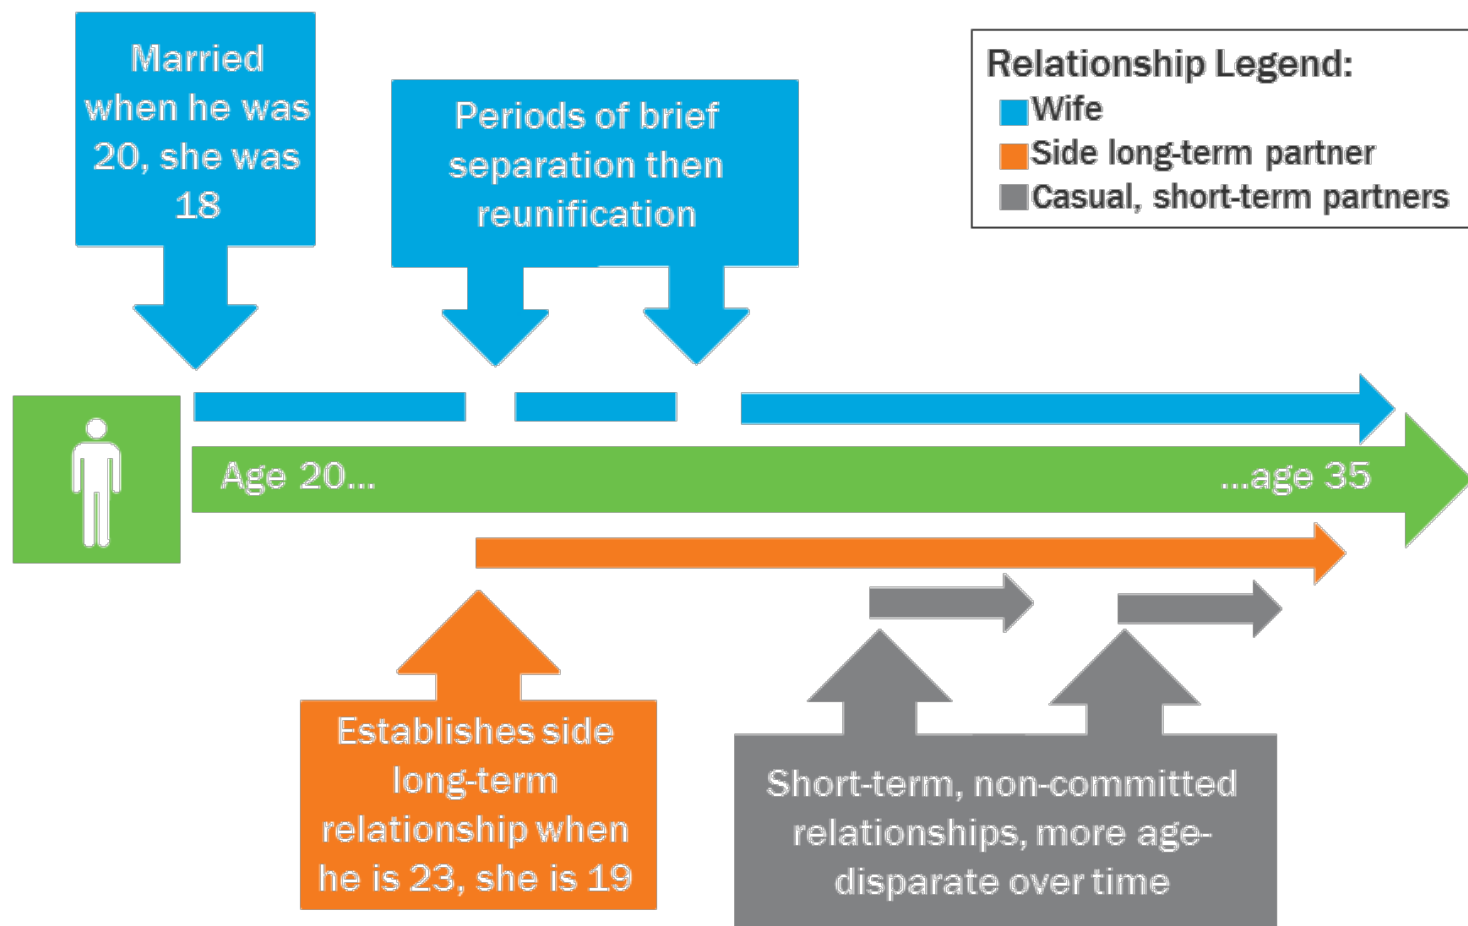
Married when he was 20, she was 18

Periods of brief separation then reunification

Relationship Legend:
Wife
Side long-term partner
Casual, short-term partners

Age 20...

...age 35

Establishes side long-term relationship when he is 23, she is 19

Short-term, non-committed relationships, more age-disparate over time